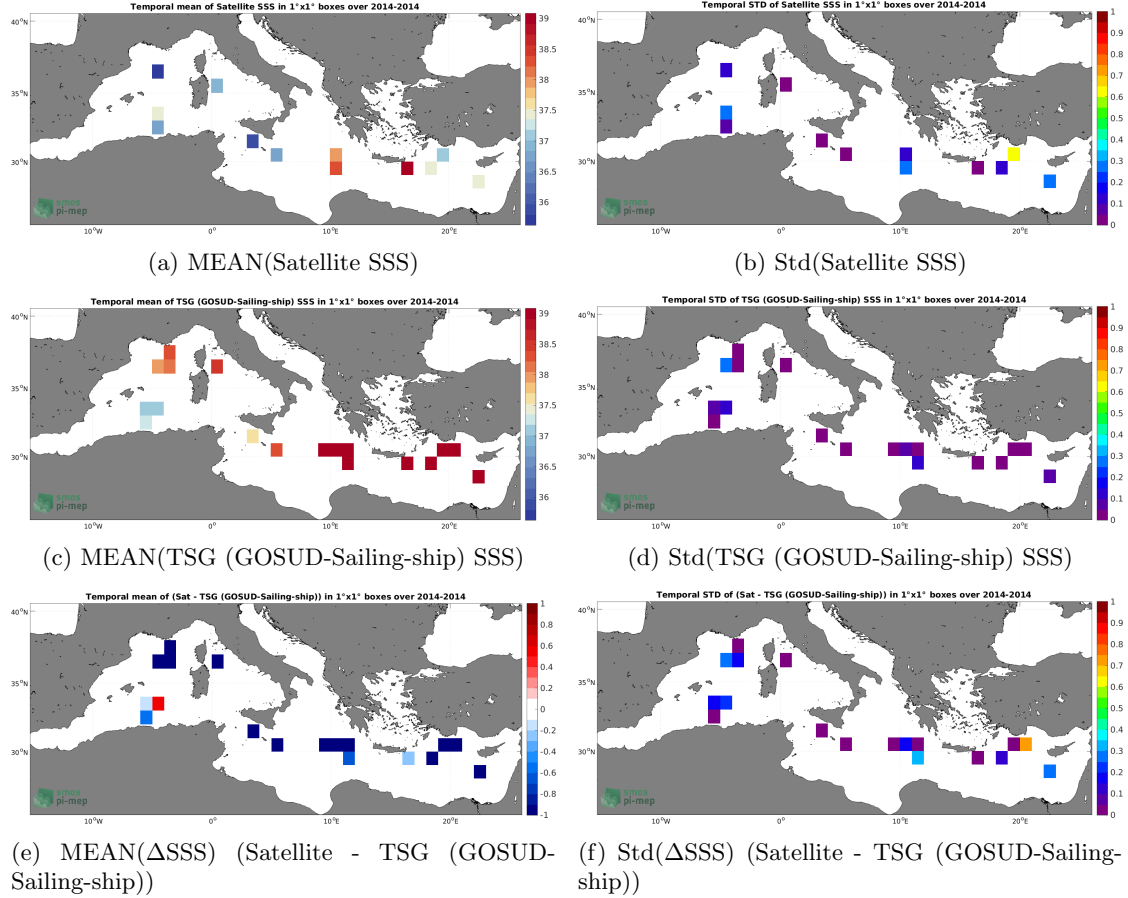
Temporal mean of Satellite SSS in 1°x1° boxes over 2014-2014

39
38.5
38
37.5
37
36.5
36

40°N
35°N
30°N
10°W
0°
10°E
20°E

smos
pi-mep

(a) MEAN(Satellite SSS)

Temporal STD of Satellite SSS in 1°x1° boxes over 2014-2014

1
0.9
0.8
0.7
0.6
0.5
0.4
0.3
0.2
0.1
0

40°N
35°N
30°N
10°W
0°
10°E
20°E

smos
pi-mep

(b) Std(Satellite SSS)

Temporal mean of TSG (GOSUD-Sailing-ship) SSS in 1°x1° boxes over 2014-2014

39
38.5
38
37.5
37
36.5
36

40°N
35°N
30°N
10°W
0°
10°E
20°E

smos
pi-mep

(c) MEAN(TSG (GOSUD-Sailing-ship) SSS)

Temporal STD of TSG (GOSUD-Sailing-ship) SSS in 1°x1° boxes over 2014-2014

1
0.9
0.8
0.7
0.6
0.5
0.4
0.3
0.2
0.1
0

40°N
35°N
30°N
10°W
0°
10°E
20°E

smos
pi-mep

(d) Std(TSG (GOSUD-Sailing-ship) SSS)

Temporal mean of (Sat - TSG (GOSUD-Sailing-ship)) in 1°x1° boxes over 2014-2014

1
0.8
0.6
0.4
0.2
0
-0.2
-0.4
-0.6
-0.8
-1

40°N
35°N
30°N
10°W
0°
10°E
20°E

smos
pi-mep

(e) MEAN(ΔSSS) (Satellite - TSG (GOSUD-Sailing-ship))

Temporal STD of (Sat - TSG (GOSUD-Sailing-ship)) in 1°x1° boxes over 2014-2014

1
0.9
0.8
0.7
0.6
0.5
0.4
0.3
0.2
0.1
0

40°N
35°N
30°N
10°W
0°
10°E
20°E

smos
pi-mep

(f) Std(ΔSSS) (Satellite - TSG (GOSUD-Sailing-ship))